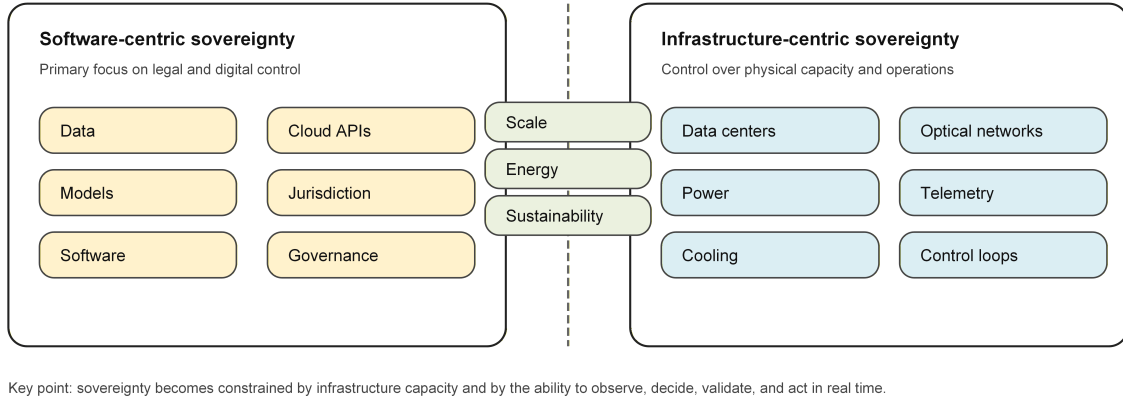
Software-centric sovereignty

Primary focus on legal and digital control

Data

Cloud APIs

Models

Jurisdiction

Software

Governance

Scale

Energy

Sustainability

Infrastructure-centric sovereignty

Control over physical capacity and operations

Data centers

Optical networks

Power

Telemetry

Cooling

Control loops

Key point: sovereignty becomes constrained by infrastructure capacity and by the ability to observe, decide, validate, and act in real time.